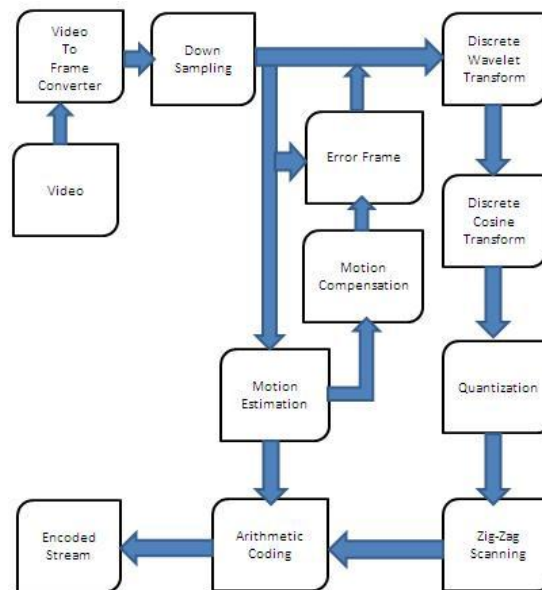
Video To Frame Converter

Down Sampling

Discrete Wavelet Transform

Video

Error Frame

Discrete Cosine Transform

Motion Compensation

Motion Estimation

Quantization

Encoded Stream

Arithmetic Coding

Zig-Zag Scanning